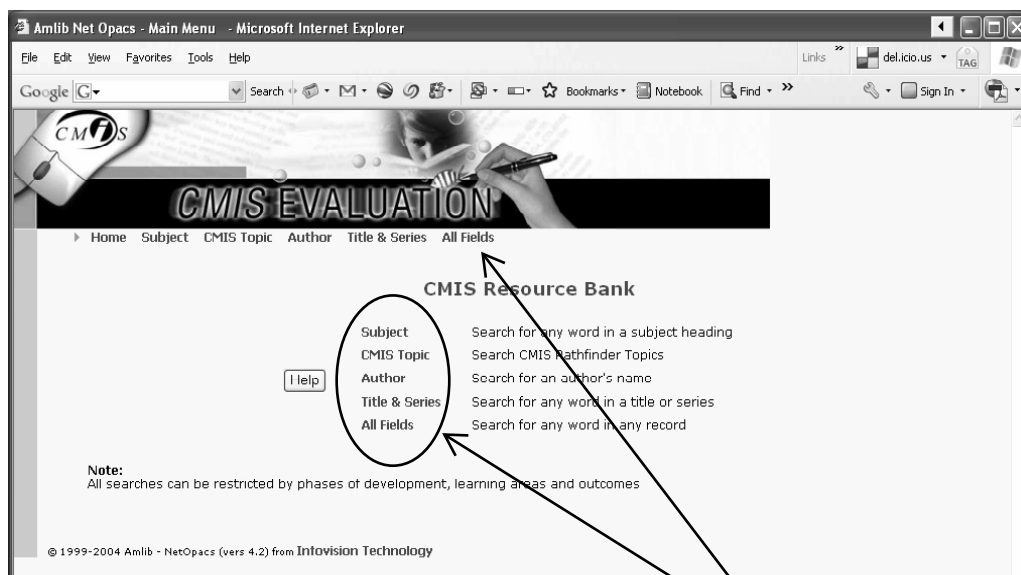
Amlib Net Opacs - Main Menu - Microsoft Internet Explorer

File Edit View Favorites Tools Help

Links del.icio.us TAG

Google G Search Bookmarks Notebook Find Sign In

CMIS

CMIS EVALUATION

Home Subject CMIS Topic Author Title & Series All Fields

CMIS Resource Bank

| | | |
|---|---|---|
| Help | Subject | Search for any word in a subject heading |
| | CMIS Topic | Search CMIS Pathfinder Topics |
| | Author | Search for an author's name |
| | Title & Series | Search for any word in a title or series |
| | All Fields | Search for any word in any record |

Note:
All searches can be restricted by phases of development, learning areas and outcomes

© 1999-2004 Amlib - NetOpacs (vers 4.2) from Infovision Technology